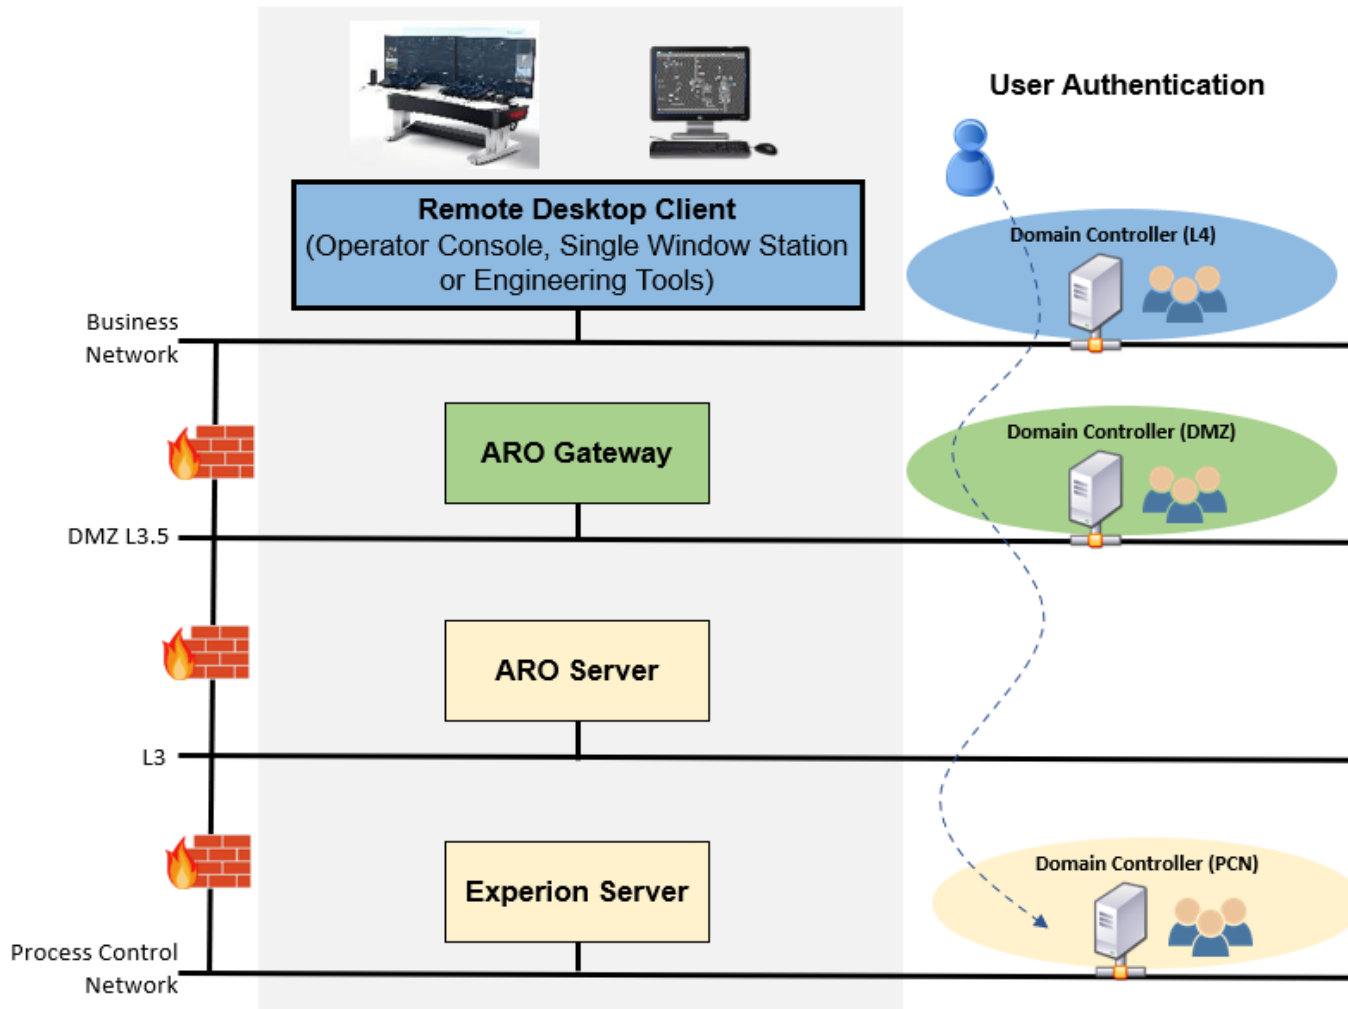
User Authentication

Remote Desktop Client
(Operator Console, Single Window Station or Engineering Tools)

Domain Controller (L4)

Business Network

ARO Gateway

Domain Controller (DMZ)

DMZ L3.5

ARO Server

L3

Experion Server

Domain Controller (PCN)

Process Control Network